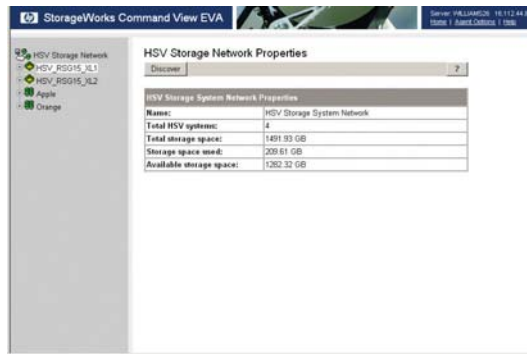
StorageWorks Command View EVA

Server: WILLIAM526 16.112.4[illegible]
Home | Agent Options | Help

HSV Storage Network
HSV_RSG15_XL1
HSV_RSG15_XL2
Apple
Orange

HSV Storage Network Properties

Discover

?

| HSV Storage System Network Properties | |
|---|---|
| Name: | HSV Storage System Network |
| Total HSV systems: | 4 |
| Total storage space: | 1491.93 GB |
| Storage space used: | 209.61 GB |
| Available storage space: | 1282.32 GB |